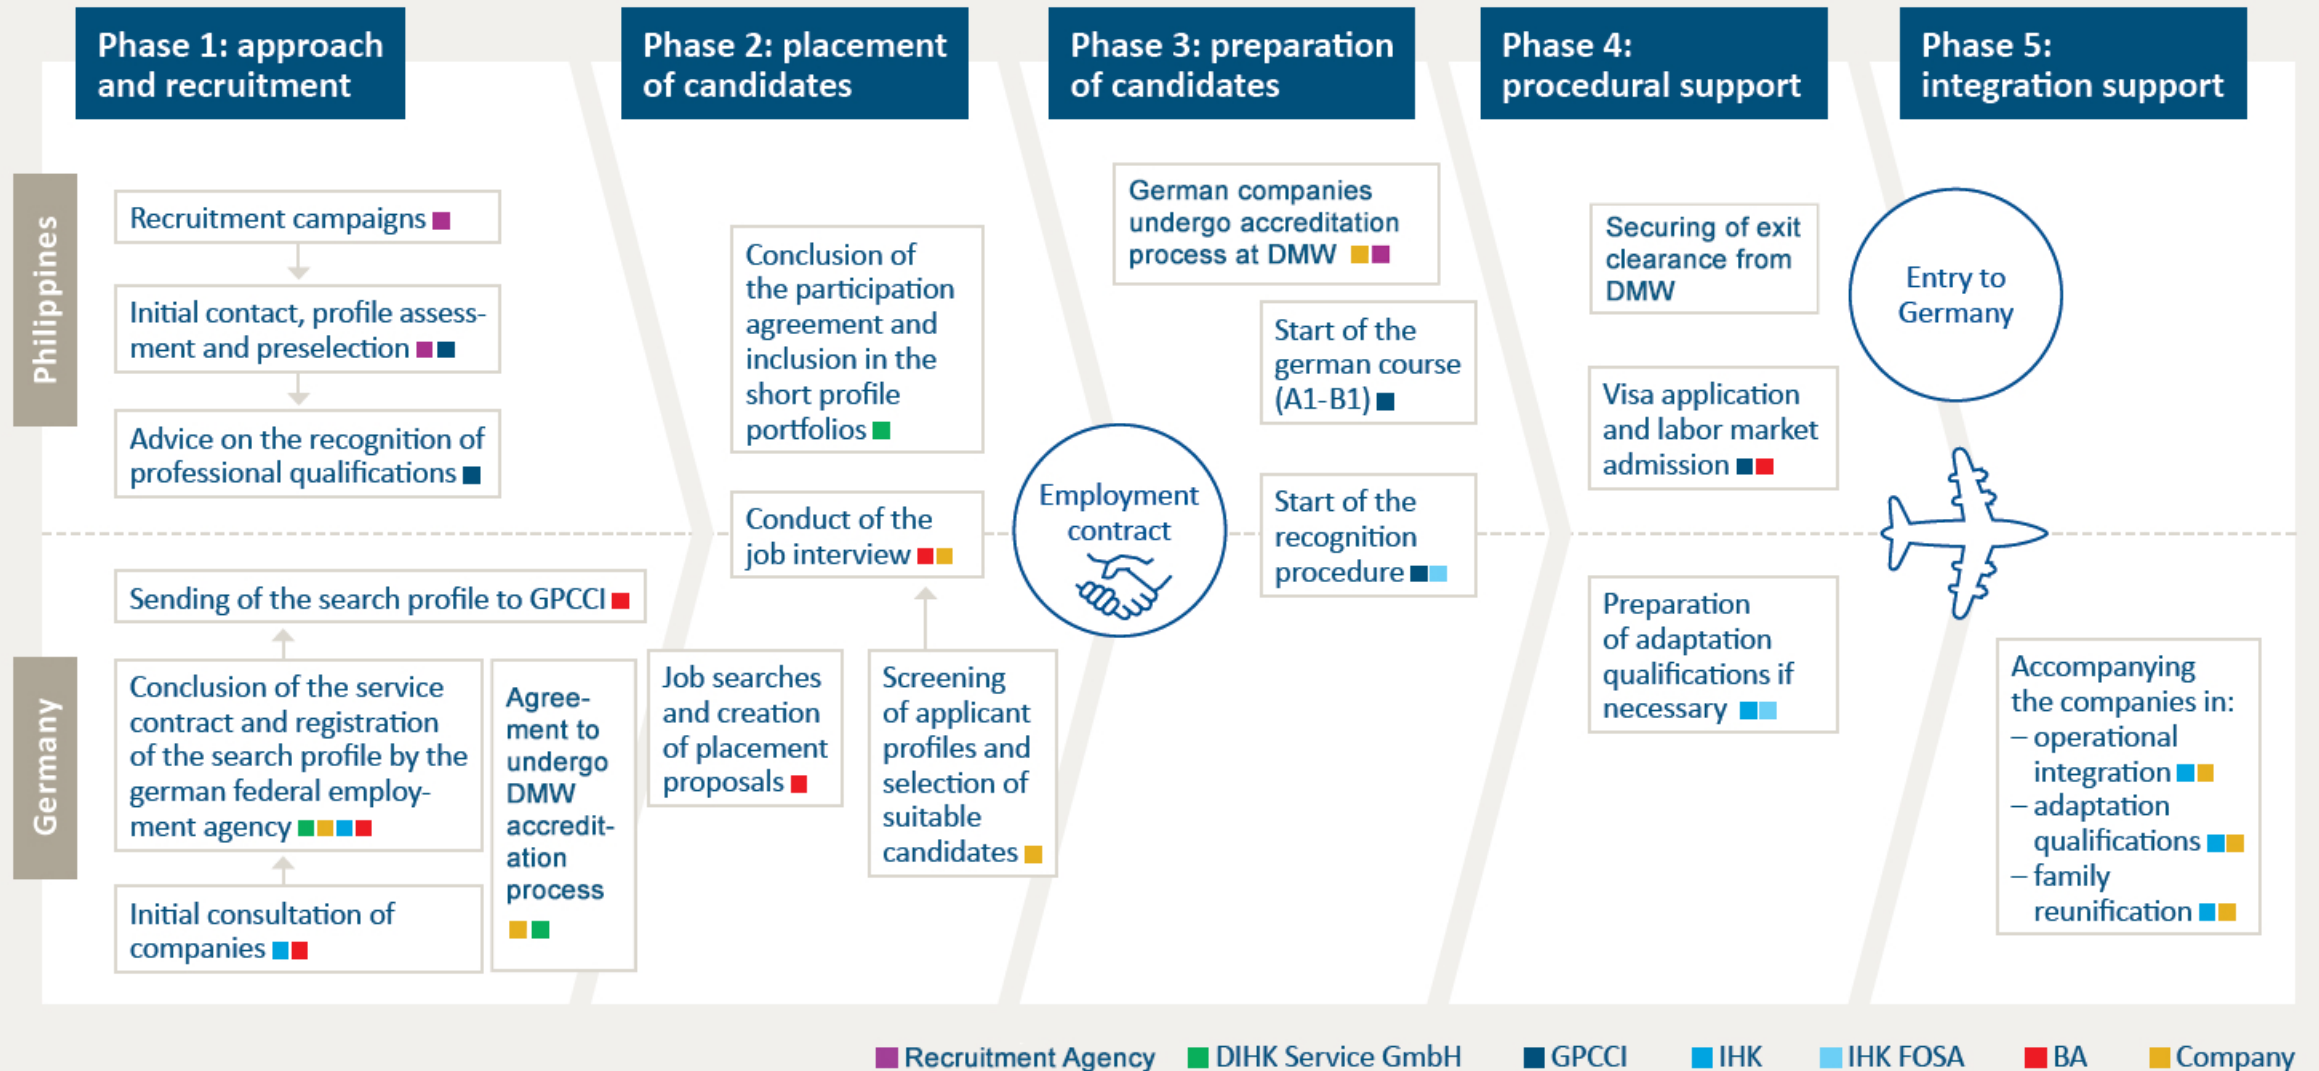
Phase 1: approach and recruitment

Phase 2: placement of candidates

Phase 3: preparation of candidates

Phase 4: procedural support

Phase 5: integration support

Philippines

Recruitment campaigns

Initial contact, profile assessment and preselection

Advice on the recognition of professional qualifications

Conclusion of the participation agreement and inclusion in the short profile portfolios

Conduct of the job interview

Employment contract

German companies undergo accreditation process at DMW

Start of the german course (A1-B1)

Start of the recognition procedure

Securing of exit clearance from DMW

Visa application and labor market admission

Preparation of adaptation qualifications if necessary

Entry to Germany

Germany

Sending of the search profile to GPCCI

Conclusion of the service contract and registration of the search profile by the german federal employment agency

Initial consultation of companies

Agreement to undergo DMW accreditation process

Job searches and creation of placement proposals

Screening of applicant profiles and selection of suitable candidates

Accompanying the companies in:
– operational integration
– adaptation qualifications
– family reunification

Recruitment Agency DIHK Service GmbH GPCCI IHK IHK FOSA BA Company